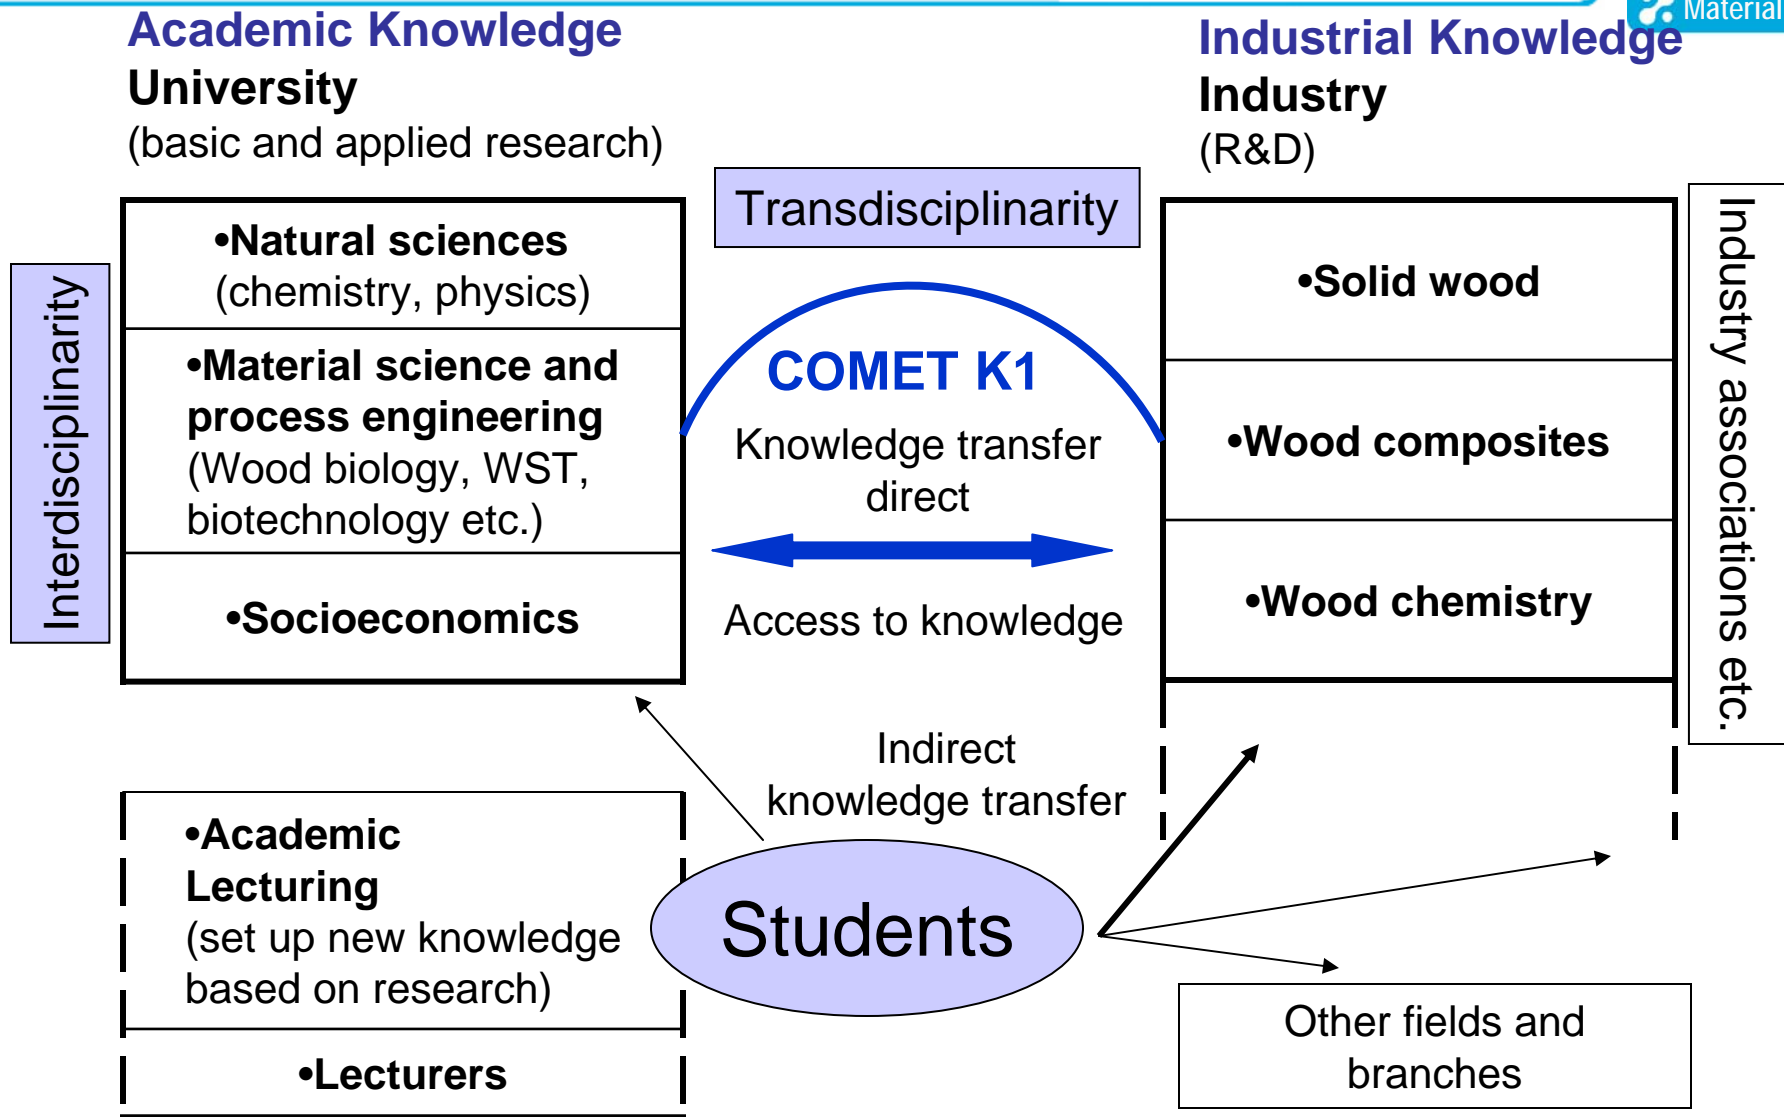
Material

Academic Knowledge
University
(basic and applied research)

Industrial Knowledge
Industry
(R&D)

Transdisciplinarity

Interdisciplinarity

•Natural sciences (chemistry, physics)

•Material science and process engineering (Wood biology, WST, biotechnology etc.)

•Socioeconomics

COMET K1

Knowledge transfer direct

Access to knowledge

•Solid wood

•Wood composites

•Wood chemistry

Industry associations etc.

Indirect knowledge transfer

•Academic Lecturing (set up new knowledge based on research)

•Lecturers

Students

Other fields and branches